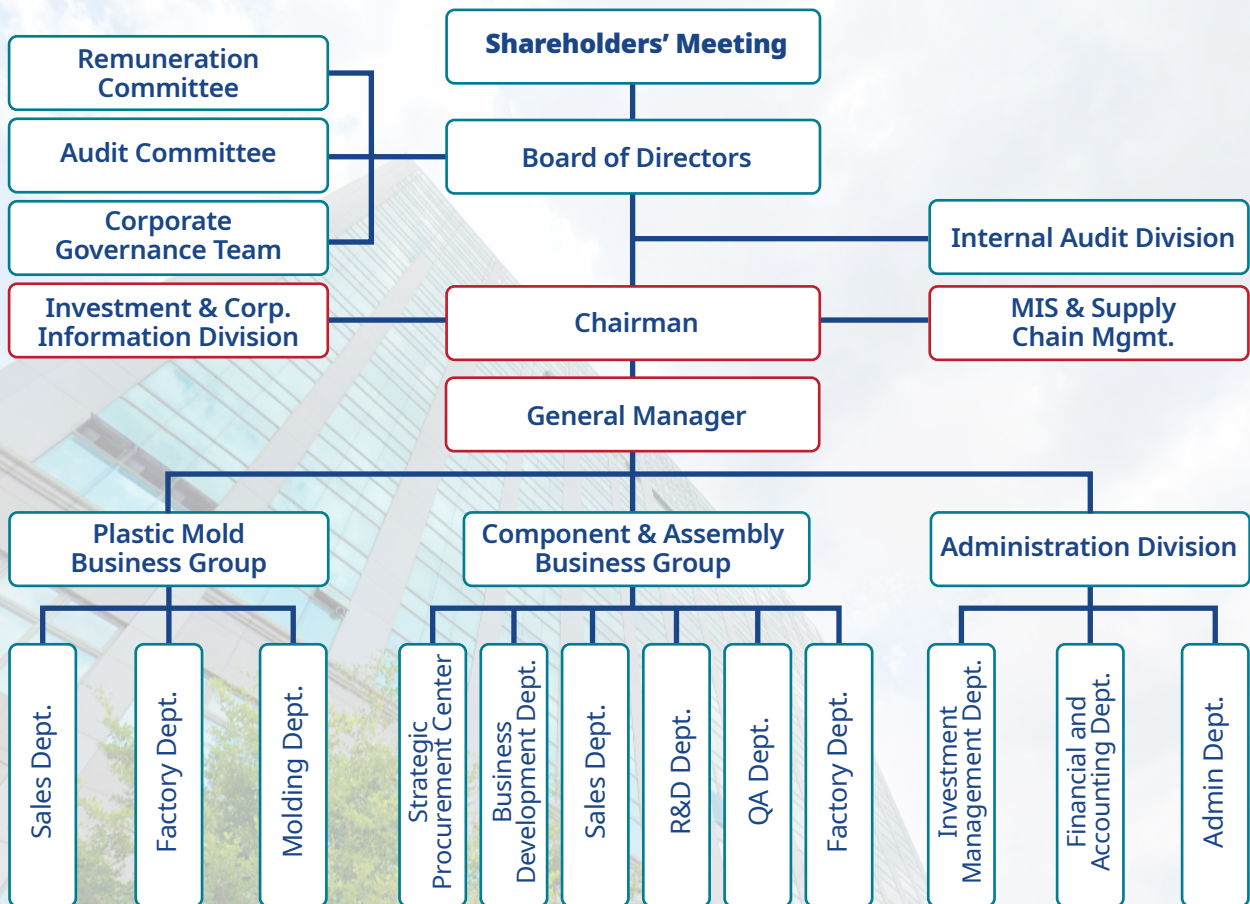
Shareholders' Meeting

Remuneration Committee

Audit Committee

Corporate Governance Team

Board of Directors

Internal Audit Division

Investment & Corp. Information Division

Chairman

MIS & Supply Chain Mgmt.

General Manager

Plastic Mold Business Group

Component & Assembly Business Group

Administration Division

Sales Dept.

Factory Dept.

Molding Dept.

Strategic Procurement Center

Business Development Dept.

Sales Dept.

R&D Dept.

QA Dept.

Factory Dept.

Investment Management Dept.

Financial and Accounting Dept.

Admin Dept.